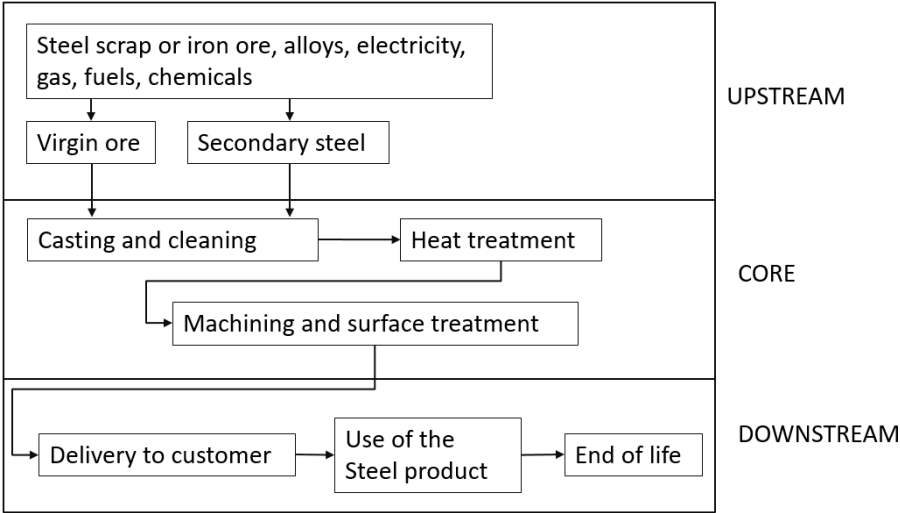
Steel scrap or iron ore, alloys, electricity, gas, fuels, chemicals

Virgin ore

Secondary steel

UPSTREAM

Casting and cleaning

Heat treatment

Machining and surface treatment

CORE

Delivery to customer

Use of the Steel product

End of life

DOWNSTREAM